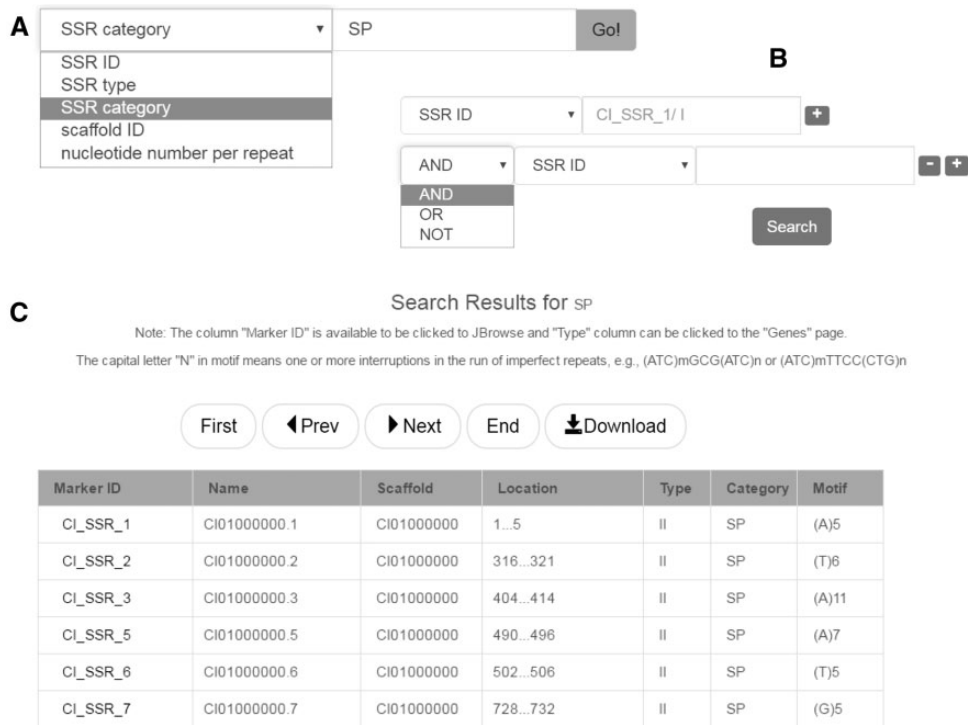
A

SSR category ▾ SP Go!

SSR ID
SSR type
SSR category
scaffold ID
nucleotide number per repeat

B

SSR ID ▾ CI_SSR_1/ I +

AND ▾ SSR ID ▾ - +

AND
OR
NOT

Search

C

Search Results for SP

Note: The column "Marker ID" is available to be clicked to JBrowse and "Type" column can be clicked to the "Genes" page.

The capital letter "N" in motif means one or more interruptions in the run of imperfect repeats, e.g., (ATC)mGCG(ATC)n or (ATC)mTTCC(CTG)n

First ◀Prev ▶Next End Download

| Marker ID | Name | Scaffold | Location | Type | Category | Motif |
|---|---|---|---|---|---|---|
| CI_SSR_1 | CI01000000.1 | CI01000000 | 1...5 | II | SP | (A)5 |
| CI_SSR_2 | CI01000000.2 | CI01000000 | 316...321 | II | SP | (T)6 |
| CI_SSR_3 | CI01000000.3 | CI01000000 | 404...414 | II | SP | (A)11 |
| CI_SSR_5 | CI01000000.5 | CI01000000 | 490...496 | II | SP | (A)7 |
| CI_SSR_6 | CI01000000.6 | CI01000000 | 502...506 | II | SP | (T)5 |
| CI_SSR_7 | CI01000000.7 | CI01000000 | 728...732 | II | SP | (G)5 |